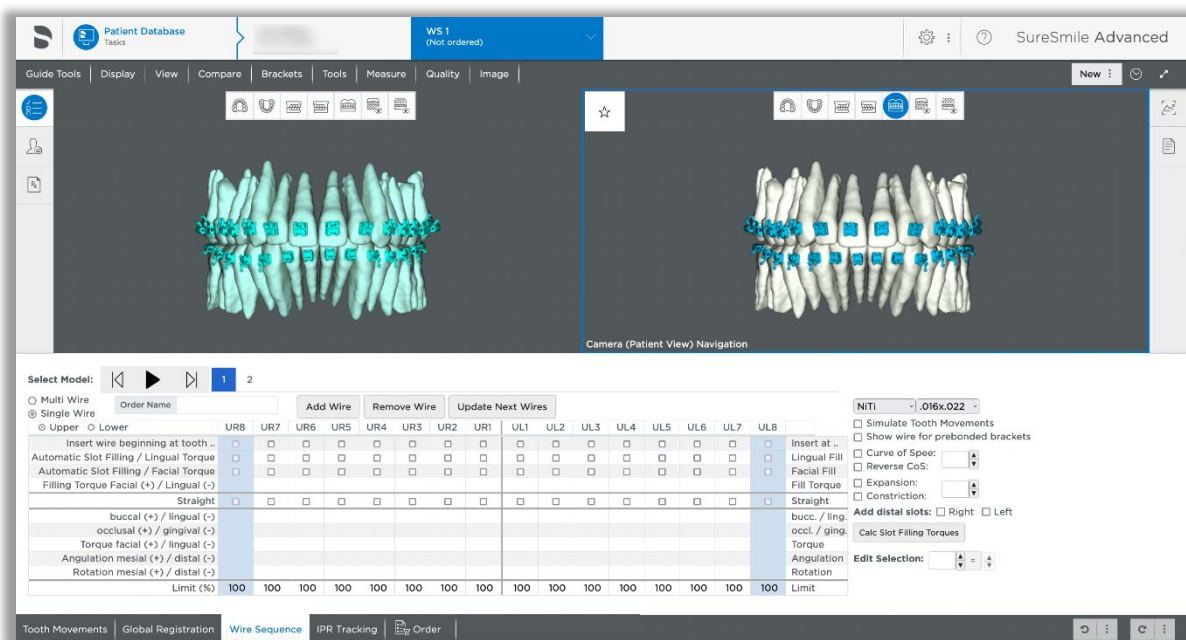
Patient Database
Tasks

WS 1
(Not ordered)

SureSmile Advanced

Guide Tools | Display | View | Compare | Brackets | Tools | Measure | Quality | Image

New

Camera (Patient View) Navigation

Select Model: 1 2

○ Multi Wire
◉ Single Wire
Order Name

Add Wire | Remove Wire | Update Next Wires

◉ Upper ○ Lower

| | UR8 | UR7 | UR6 | UR5 | UR4 | UR3 | UR2 | UR1 | UL1 | UL2 | UL3 | UL4 | UL5 | UL6 | UL7 | UL8 | |
|---|---|---|---|---|---|---|---|---|---|---|---|---|---|---|---|---|---|
| Insert wire beginning at tooth .. | ☐ | ☐ | ☐ | ☐ | ☐ | ☐ | ☐ | ☐ | ☐ | ☐ | ☐ | ☐ | ☐ | ☐ | ☐ | ☐ | Insert at .. |
| Automatic Slot Filling / Lingual Torque | ☐ | ☐ | ☐ | ☐ | ☐ | ☐ | ☐ | ☐ | ☐ | ☐ | ☐ | ☐ | ☐ | ☐ | ☐ | ☐ | Lingual Fill |
| Automatic Slot Filling / Facial Torque | ☐ | ☐ | ☐ | ☐ | ☐ | ☐ | ☐ | ☐ | ☐ | ☐ | ☐ | ☐ | ☐ | ☐ | ☐ | ☐ | Facial Fill |
| Filling Torque Facial (+) / Lingual (-) | | | | | | | | | | | | | | | | | Fill Torque |
| Straight | ☐ | ☐ | ☐ | ☐ | ☐ | ☐ | ☐ | ☐ | ☐ | ☐ | ☐ | ☐ | ☐ | ☐ | ☐ | ☐ | Straight |
| buccal (+) / lingual (-) | | | | | | | | | | | | | | | | | bucc. / ling. |
| occlusal (+) / gingival (-) | | | | | | | | | | | | | | | | | occl. / ging. |
| Torque facial (+) / lingual (-) | | | | | | | | | | | | | | | | | Torque |
| Angulation mesial (+) / distal (-) | | | | | | | | | | | | | | | | | Angulation |
| Rotation mesial (+) / distal (-) | | | | | | | | | | | | | | | | | Rotation |
| Limit (%) | 100 | 100 | 100 | 100 | 100 | 100 | 100 | 100 | 100 | 100 | 100 | 100 | 100 | 100 | 100 | 100 | Limit |

NiTi .016x.022
☐ Simulate Tooth Movements
☐ Show wire for prebonded brackets
☐ Curve of Spee:
☐ Reverse CoS:
☐ Expansion:
☐ Constriction:
Add distal slots: ☐ Right ☐ Left
Calc Slot Filling Torques
Edit Selection: =

Tooth Movements | Global Registration | Wire Sequence | IPR Tracking | Order